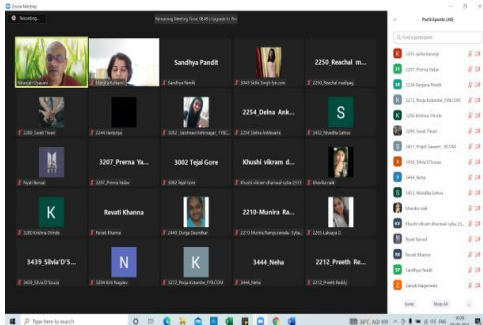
Zoom Meeting

Recording...

Remaining Meeting Time: 06:45 | Upgrade to Pro

Participants (40)

Find a participant

Sandhya Pandit

2250_Reachal m...

Sandhya Pandit

3043 Sidhi Singh Srivas...

2250_Reachal madhyaj

2260_Swati Tiwari

2244 Harjotjiya

3052_Sakshi...

2254_Delna Ank...

2254_Delna Ankleseria

S

3412_Shraddha Sahoo

3207_Prerna Ya...

3002 Tejal Gore

Khushi vikram d...

3207_Prerna Yadav

3002 Tejal Gore

Khushi vikram dhavhad syba 213

khusbu sali

K

Revati Khanna

2210-Munira Ra...

3280 Krishna Shinde

Revati Khanna

2443 Durga Dsoudkar

2210 Munira Rampurawala

2250 Lakayya G

3439_Silvia'D'S...

N

3444_Neha

2212_Preeth Re...

3439_Silvia'D'Souza

3264 Kriti Nagdev

3272_Pooja Kshirsagar FYBCOM

3444_Neha

2212_Preeth Reddy

3255 sarika lavagar

3207 Prerna Yadav

2250 Sanjana Naidu

3272_Pooja Kshirsagar FYBCOM

3280 Krishna Shinde

3260 Swati Tiwari

3411_Prapti Sawant

3439_Silvia D'Souza

3444_Neha

3412_Shraddha Sahoo

khusbu sali

Khushi vikram dhavhad syba 213

Payal Bansal

Revati Khanna

Sandhya Pandit

Zainab Hageewala

Invite

Mute All

Type here to search

31°C AQI 159